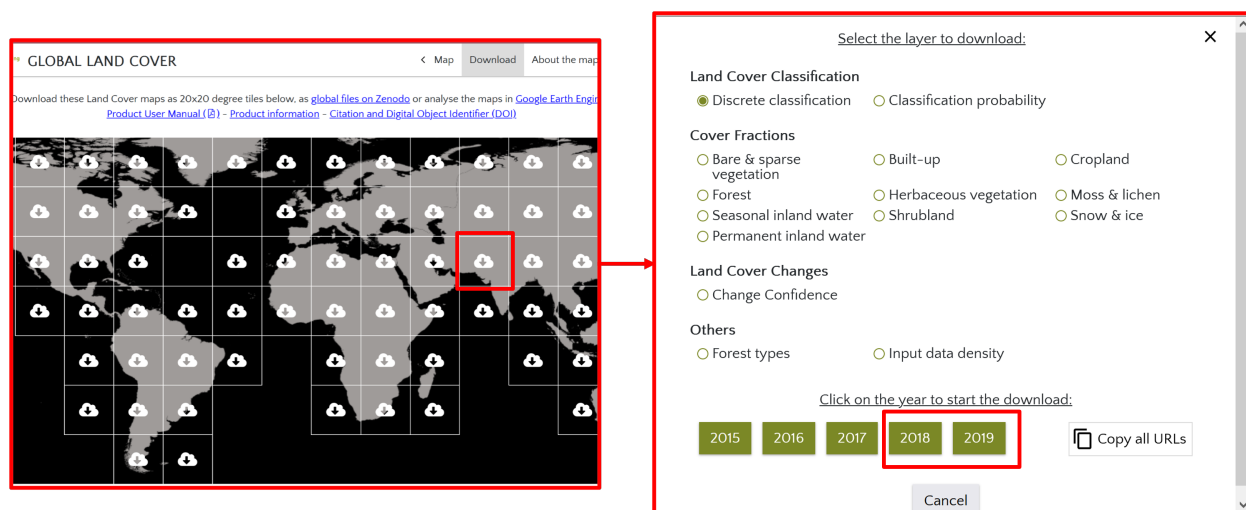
GLOBAL LAND COVER

< Map Download About the map

Download these Land Cover maps as 20x20 degree tiles below, as global files on Zenodo or analyse the maps in Google Earth Engi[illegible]
Product User Manual - Product information - Citation and Digital Object Identifier (DOI)

Select the layer to download:

×

Land Cover Classification
Discrete classification
Classification probability

Cover Fractions
Bare & sparse vegetation
Built-up
Cropland
Forest
Herbaceous vegetation
Moss & lichen
Seasonal inland water
Shrubland
Snow & ice
Permanent inland water

Land Cover Changes
Change Confidence

Others
Forest types
Input data density

Click on the year to start the download:

2015 2016 2017 2018 2019

Copy all URLs

Cancel